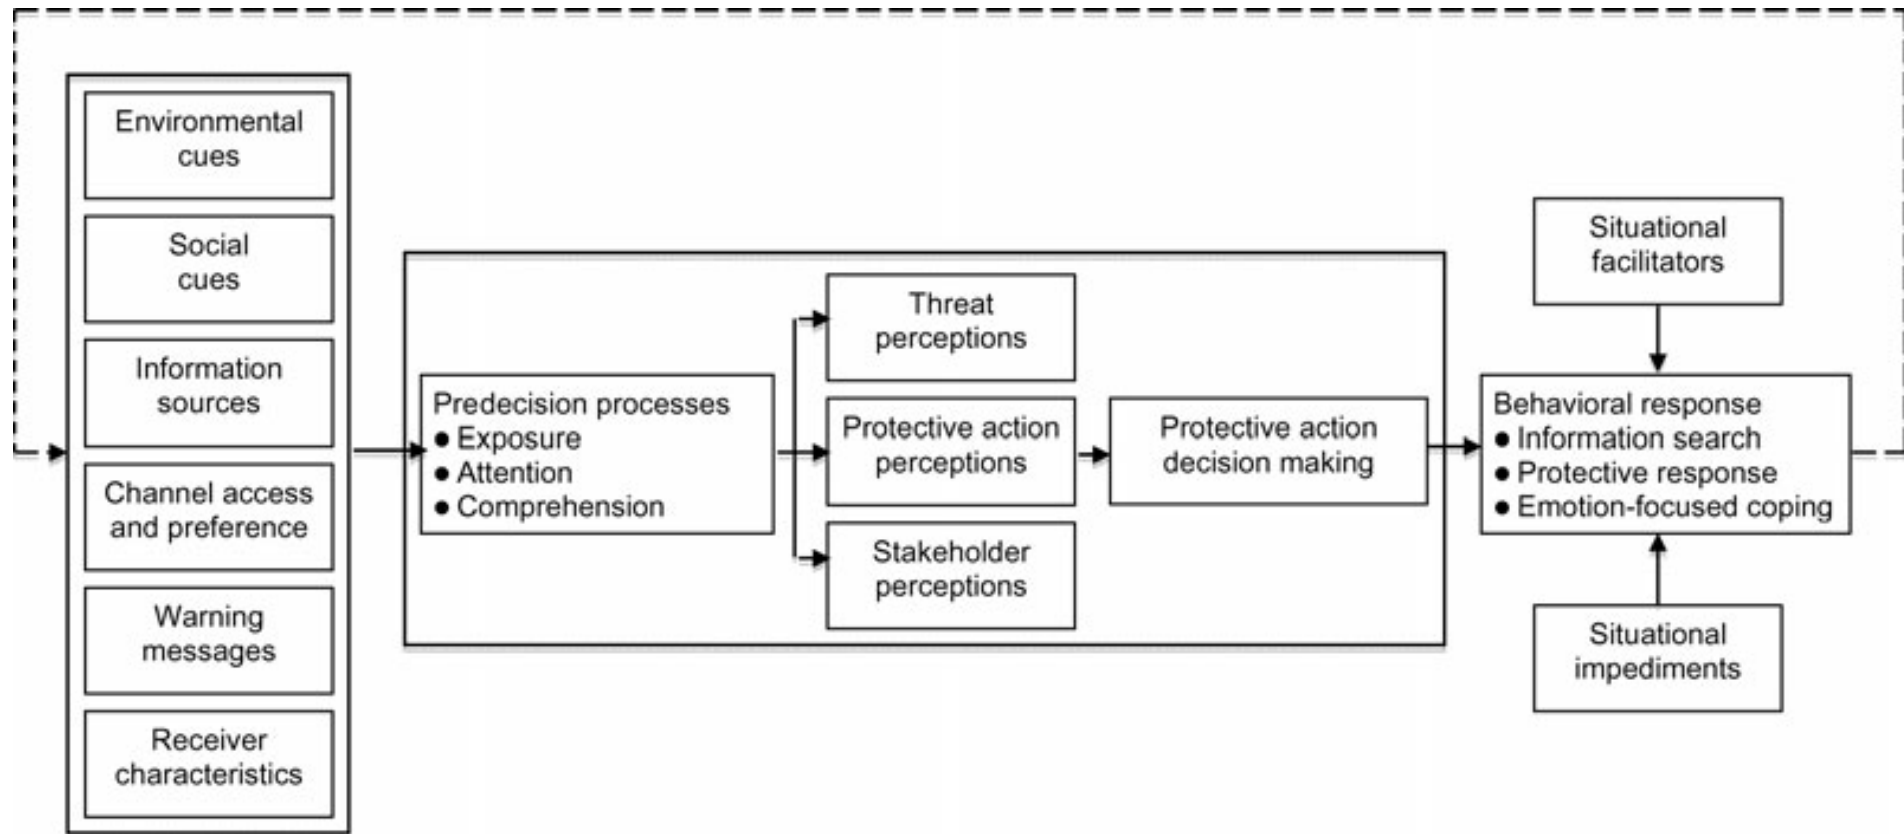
Environmental cues

Social cues

Information sources

Channel access and preference

Warning messages

Receiver characteristics

Predecision processes
● Exposure
● Attention
● Comprehension

Threat perceptions

Protective action perceptions

Stakeholder perceptions

Protective action decision making

Situational facilitators

Behavioral response
● Information search
● Protective response
● Emotion-focused coping

Situational impediments